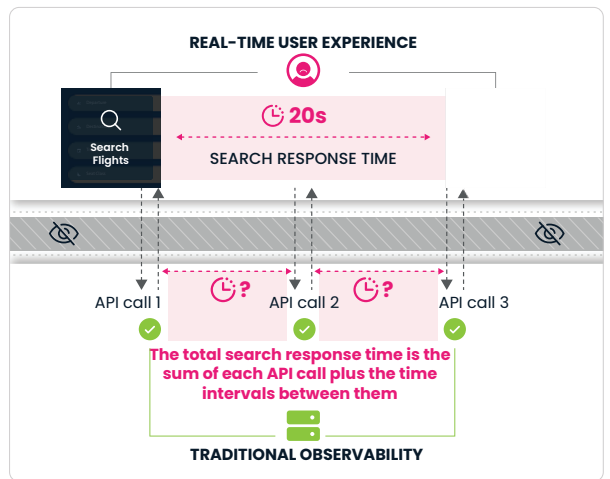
REAL-TIME USER EXPERIENCE

Search Flights

20s

SEARCH RESPONSE TIME

API call 1

?

API call 2

?

API call 3

The total search response time is the sum of each API call plus the time intervals between them

TRADITIONAL OBSERVABILITY